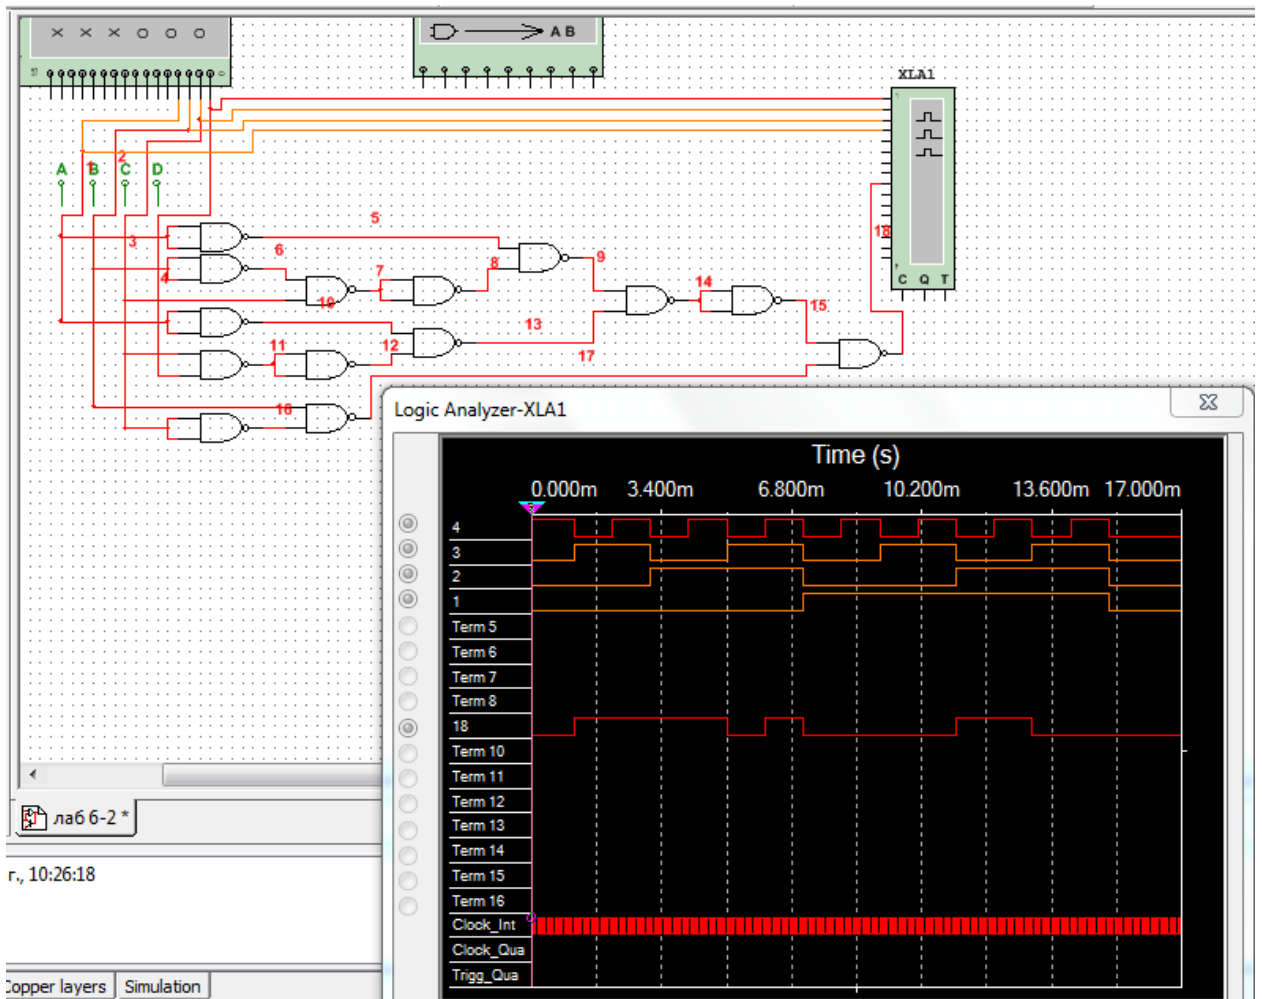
× × × o o o

A B

XLA1

A B C D

1 2 3 4 5 6 7 8 9 10 11 12 13 14 15 16 17 18

C Q T

Logic Analyzer-XLA1

Time (s)

0.000m 3.400m 6.800m 10.200m 13.600m 17.000m

4
3
2
1
Term 5
Term 6
Term 7
Term 8
18
Term 10
Term 11
Term 12
Term 13
Term 14
Term 15
Term 16
Clock_Int
Clock_Qua
Trigg_Qua

лаб 6-2 *

г., 10:26:18

Copper layers Simulation